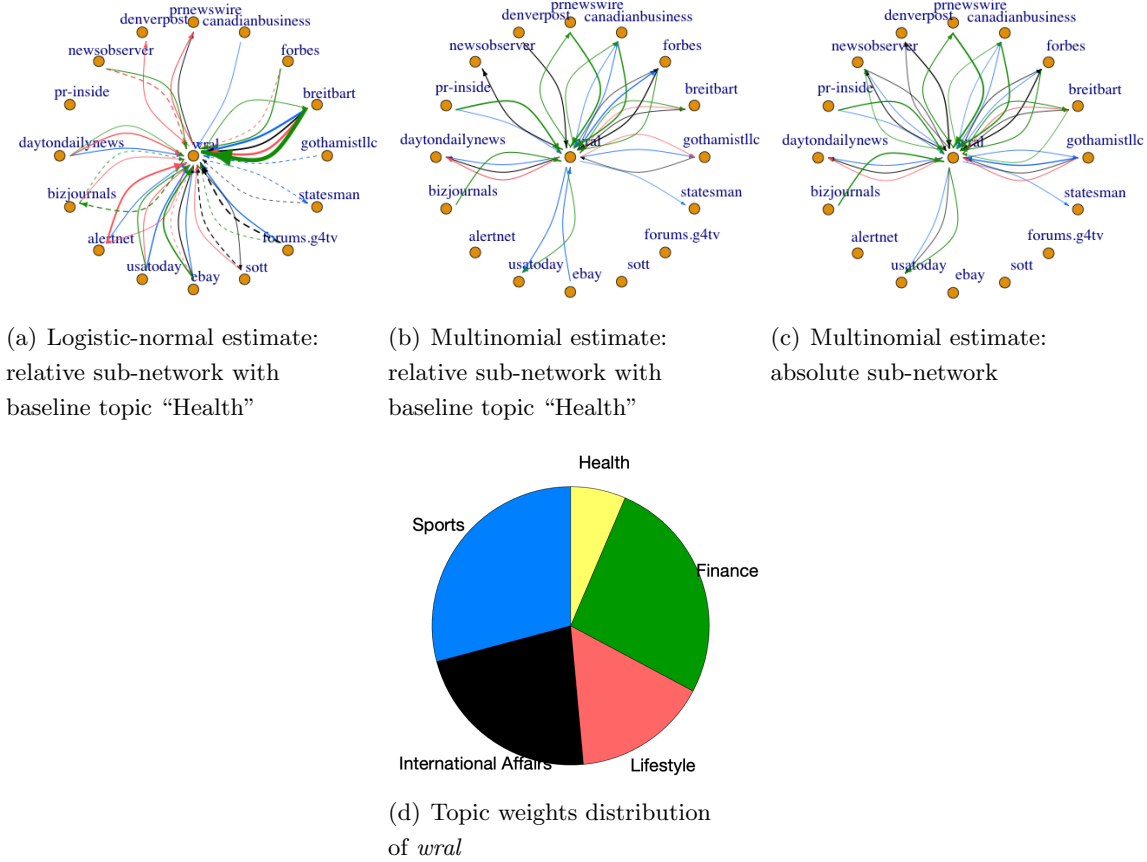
prnewswire
denverpost
canadianbusiness
newsobserver
forbes
pr-inside
breitbart
daytondailynews
wral
gothamistllc
bizjournals
statesman
alertnet
forums.g4tv
usatoday
sott
ebay

(a) Logistic-normal estimate: relative sub-network with baseline topic "Health"

prnewswire
denverpost
canadianbusiness
newsobserver
forbes
pr-inside
breitbart
daytondailynews
wral
gothamistllc
bizjournals
statesman
alertnet
forums.g4tv
usatoday
sott
ebay

(b) Multinomial estimate: relative sub-network with baseline topic "Health"

prnewswire
denverpost
canadianbusiness
newsobserver
forbes
pr-inside
breitbart
daytondailynews
wral
gothamistllc
bizjournals
statesman
alertnet
forums.g4tv
usatoday
sott
ebay

(c) Multinomial estimate: absolute sub-network

Health
Sports
Finance
International Affairs
Lifestyle

(d) Topic weights distribution of *wral*